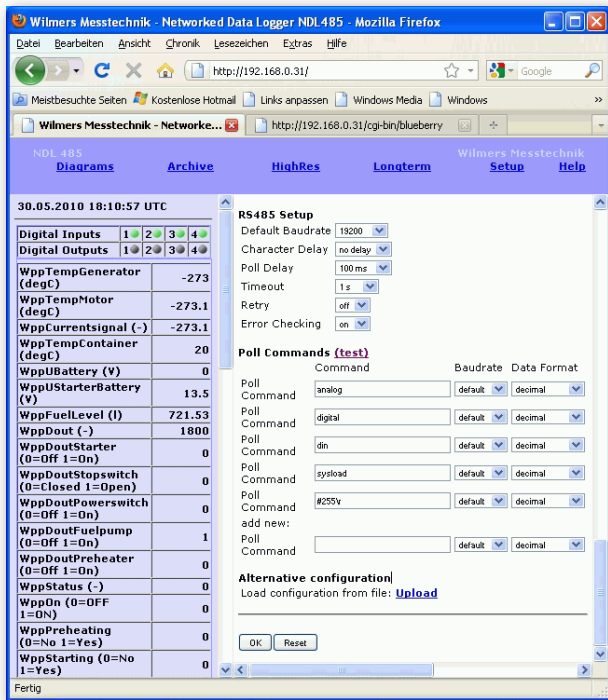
Wilmers Messtechnik - Networked Data Logger NDL485 - Mozilla Firefox

Datei Bearbeiten Ansicht Chronik Lesezeichen Extras Hilfe

http://192.168.0.31/

Google

Meistbesuchte Seiten Kostenlose Hotmail Links anpassen Windows Media Windows

Wilmers Messtechnik - Networke...

http://192.168.0.31/cgi-bin/blueberry

NDL 485
Diagrams Archive HighRes Longterm

Wilmers Messtechnik
Setup Help

30.05.2010 18:10:57 UTC

| | |
|---|---|
| Digital Inputs | 1 2 3 4 |
| Digital Outputs | 1 2 3 4 |

| | |
|---|---|
| WppTempGenerator (degC) | -273 |
| WppTempMotor (degC) | -273.1 |
| WppCurrentsignal (-) | -273.1 |
| WppTempContainer (degC) | 20 |
| WppUBattery (V) | 0 |
| WppUStarterBattery (V) | 13.5 |
| WppFuelLevel (l) | 721.53 |
| WppDout (-) | 1800 |
| WppDoutStarter (0=Off 1=On) | 0 |
| WppDoutStopswitch (0=Closed 1=Open) | 0 |
| WppDoutPowerswitch (0=Off 1=On) | 0 |
| WppDoutFuelpump (0=Off 1=On) | 1 |
| WppDoutPreheater (0=Off 1=On) | 0 |
| WppStatus (-) | 0 |
| WppOn (0=OFF 1=ON) | 0 |
| WppPreheating (0=No 1=Yes) | 0 |
| WppStarting (0=No 1=Yes) | 0 |

RS485 Setup
Default Baudrate 19200
Character Delay no delay
Poll Delay 100 ms
Timeout 1 s
Retry off
Error Checking on

Poll Commands (test)

| | Command | Baudrate | Data Format |
|---|---|---|---|
| Poll Command | analog | default | decimal |
| Poll Command | digital | default | decimal |
| Poll Command | din | default | decimal |
| Poll Command | sysload | default | decimal |
| Poll Command | #255V | default | decimal |
| add new: Poll Command | | default | decimal |

Alternative configuration
Load configuration from file: Upload

OK Reset

Fertig